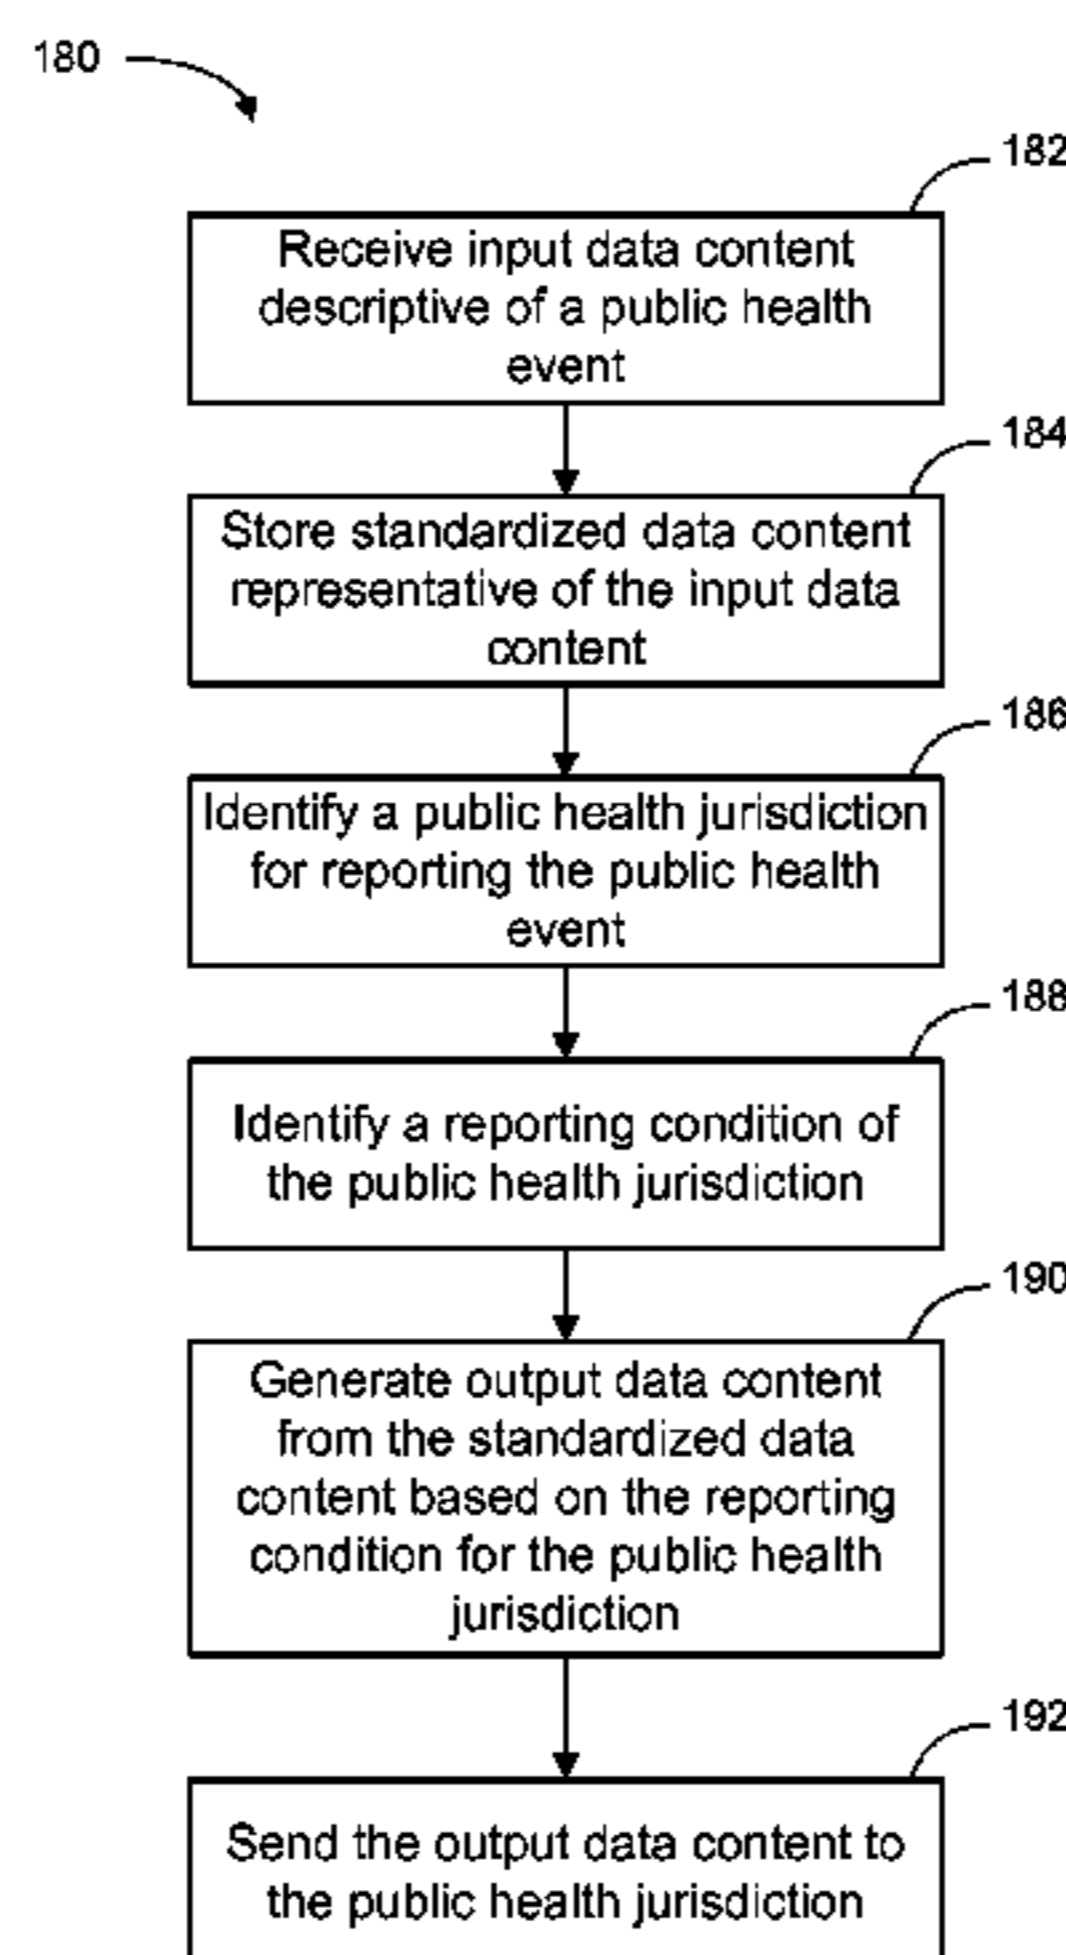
180

182

Receive input data content descriptive of a public health event

184

Store standardized data content representative of the input data content

186

Identify a public health jurisdiction for reporting the public health event

188

Identify a reporting condition of the public health jurisdiction

190

Generate output data content from the standardized data content based on the reporting condition for the public health jurisdiction

192

Send the output data content to the public health jurisdiction